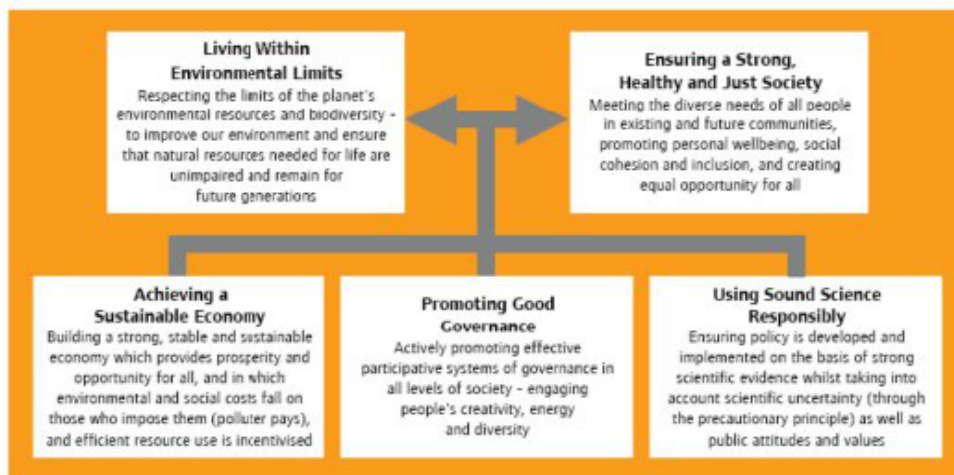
Living Within Environmental Limits
Respecting the limits of the planet's environmental resources and biodiversity - to improve our environment and ensure that natural resources needed for life are unimpaired and remain for future generations

Ensuring a Strong, Healthy and Just Society
Meeting the diverse needs of all people in existing and future communities, promoting personal wellbeing, social cohesion and inclusion, and creating equal opportunity for all

Achieving a Sustainable Economy
Building a strong, stable and sustainable economy which provides prosperity and opportunity for all, and in which environmental and social costs fall on those who impose them (polluter pays), and efficient resource use is incentivised

Promoting Good Governance
Actively promoting effective participative systems of governance in all levels of society - engaging people's creativity, energy and diversity

Using Sound Science Responsibly
Ensuring policy is developed and implemented on the basis of strong scientific evidence whilst taking into account scientific uncertainty (through the precautionary principle) as well as public attitudes and values